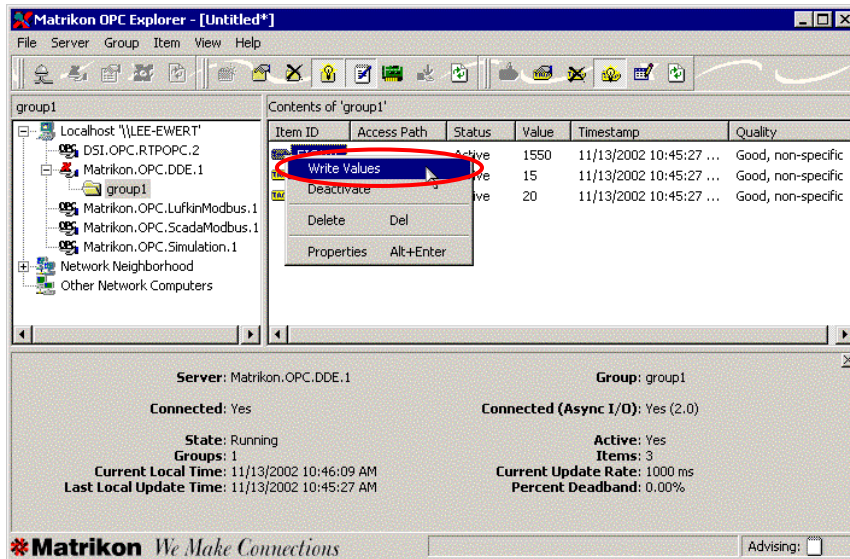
Matrikon OPC Explorer - [Untitled*]

File Server Group Item View Help

group1

Localhost '\\LEE-EWERT'
DSI.OPC.RTPOPC.2
Matrikon.OPC.DDE.1
group1
Matrikon.OPC.LufkinModbus.1
Matrikon.OPC.ScadaModbus.1
Matrikon.OPC.Simulation.1
Network Neighborhood
Other Network Computers

Contents of 'group1'

| Item ID | Access Path | Status | Value | Timestamp | Quality |
|---|---|---|---|---|---|
| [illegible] | | Active | 1550 | 11/13/2002 10:45:27 ... | Good, non-specific |
| | | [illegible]ve | 15 | 11/13/2002 10:45:27 ... | Good, non-specific |
| | | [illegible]ive | 20 | 11/13/2002 10:45:27 ... | Good, non-specific |

Write Values
Deactivate
Delete Del
Properties Alt+Enter

Server: Matrikon.OPC.DDE.1
Group: group1
Connected: Yes
Connected (Async I/O): Yes (2.0)
State: Running
Active: Yes
Groups: 1
Items: 3
Current Local Time: 11/13/2002 10:46:09 AM
Current Update Rate: 1000 ms
Last Local Update Time: 11/13/2002 10:45:27 AM
Percent Deadband: 0.00%

Matrikon We Make Connections
Advising: